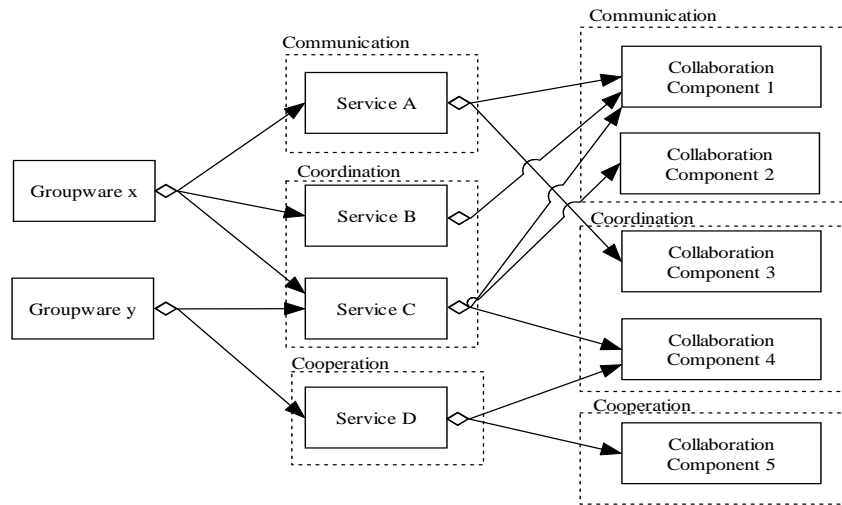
Communication

Communication

Service A

Collaboration Component 1

Collaboration Component 2

Groupware x

Coordination

Service B

Coordination

Collaboration Component 3

Groupware y

Service C

Collaboration Component 4

Cooperation

Service D

Cooperation

Collaboration Component 5